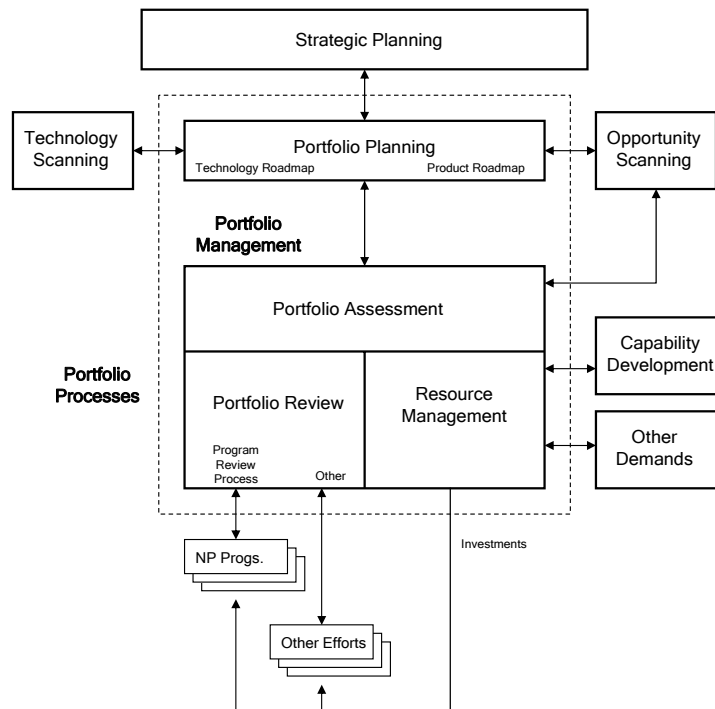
Strategic Planning

Technology Scanning

Portfolio Planning

Technology Roadmap

Product Roadmap

Opportunity Scanning

Portfolio Management

Portfolio Assessment

Capability Development

Portfolio Processes

Portfolio Review

Resource Management

Other Demands

Program Review Process

Other

NP Progs.

Investments

Other Efforts